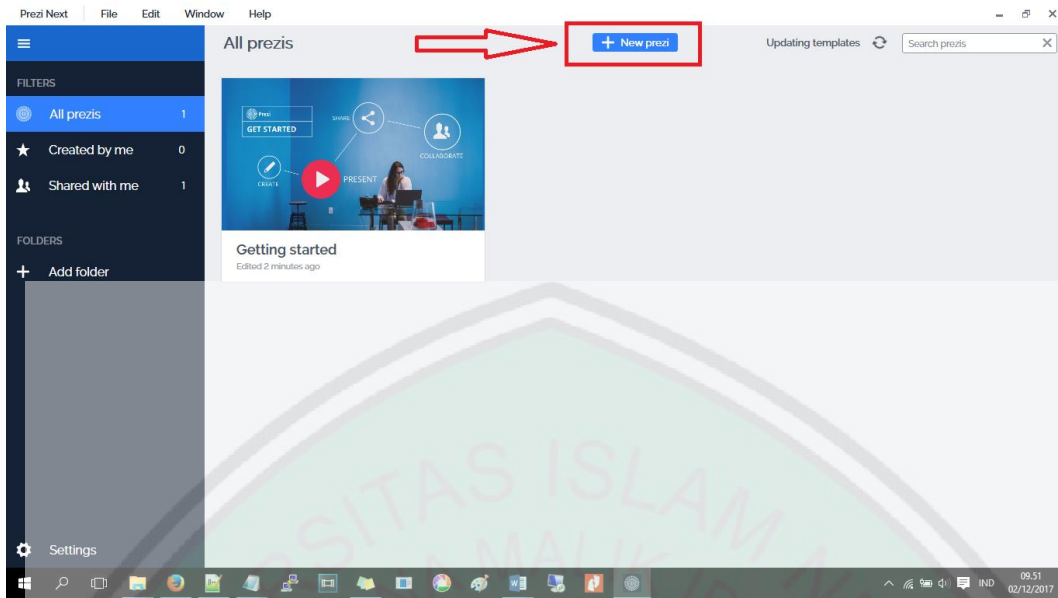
Prezi Next File Edit Window Help

All prezis

+ New prezi

Updating templates

Search prezis

FILTERS

All prezis 1

Created by me 0

Shared with me 1

FOLDERS

+ Add folder

Prezi
GET STARTED

SHARE

COLLABORATE

CREATE

PRESENT

Getting started

Edited 2 minutes ago

Settings

SITAS ISLAM
MALIK

IND

09.51
02/12/2017